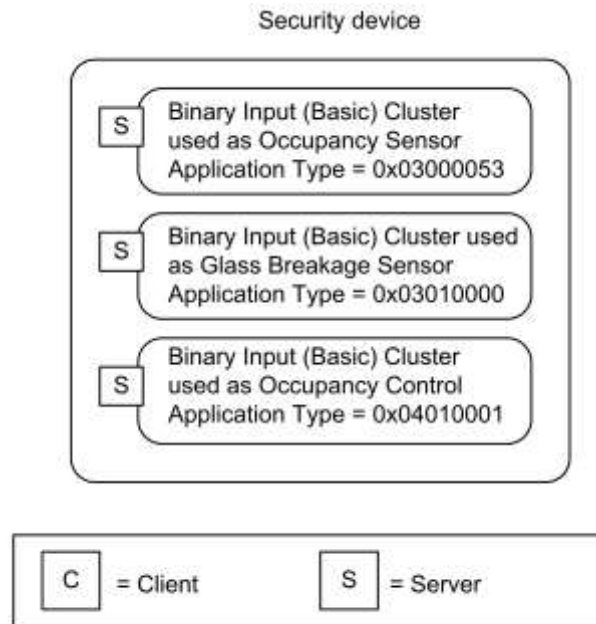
Security device

S

Binary Input (Basic) Cluster used as Occupancy Sensor Application Type = 0x03000053

S

Binary Input (Basic) Cluster used as Glass Breakage Sensor Application Type = 0x03010000

S

Binary Input (Basic) Cluster used as Occupancy Control Application Type = 0x04010001

C = Client

S = Server